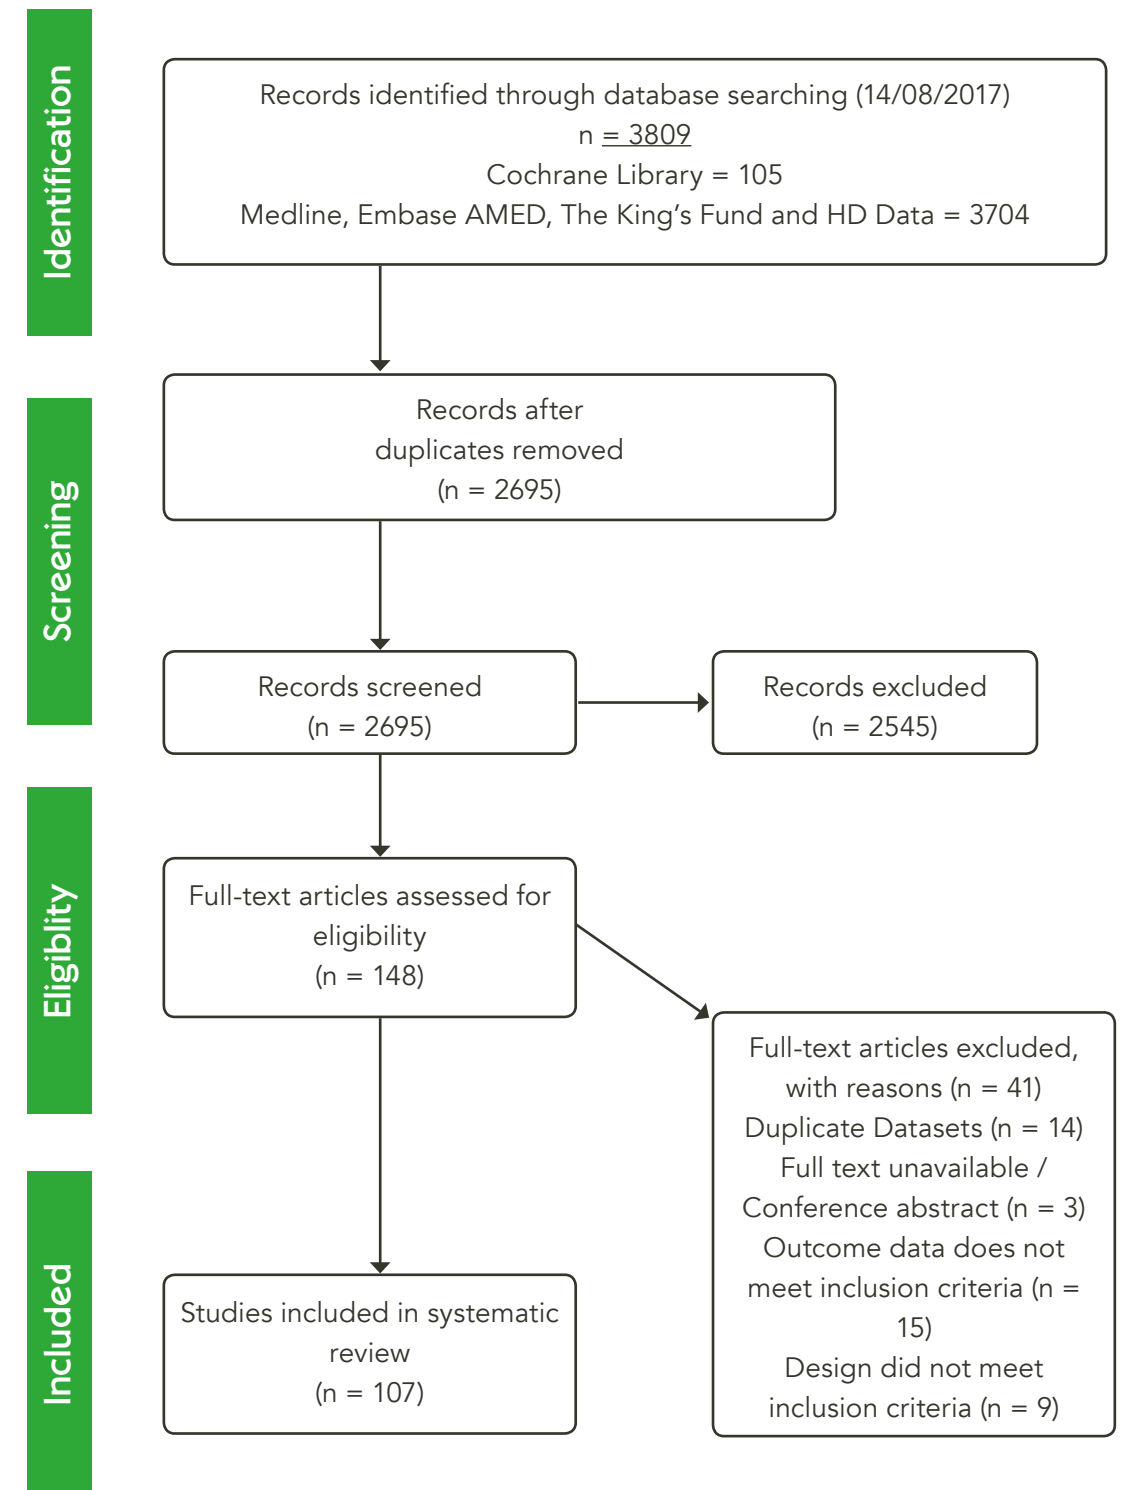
Identification

Records identified through database searching (14/08/2017)
n = 3809
Cochrane Library = 105
Medline, Embase AMED, The King's Fund and HD Data = 3704

Screening

Records after duplicates removed (n = 2695)

Records screened (n = 2695)

Records excluded (n = 2545)

Eligiblity

Full-text articles assessed for eligibility (n = 148)

Full-text articles excluded, with reasons (n = 41)
Duplicate Datasets (n = 14)
Full text unavailable / Conference abstract (n = 3)
Outcome data does not meet inclusion criteria (n = 15)
Design did not meet inclusion criteria (n = 9)

Included

Studies included in systematic review (n = 107)